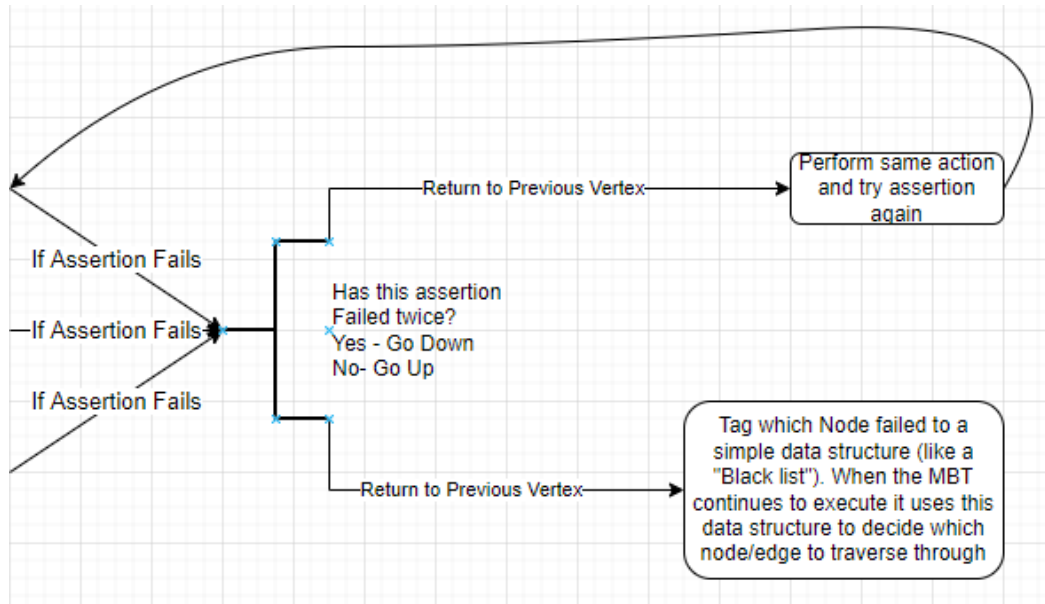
Return to Previous Vertex

Perform same action and try assertion again

If Assertion Fails

If Assertion Fails

If Assertion Fails

Has this assertion Failed twice?
Yes - Go Down
No- Go Up

Return to Previous Vertex

Tag which Node failed to a simple data structure (like a "Black list"). When the MBT continues to execute it uses this data structure to decide which node/edge to traverse through